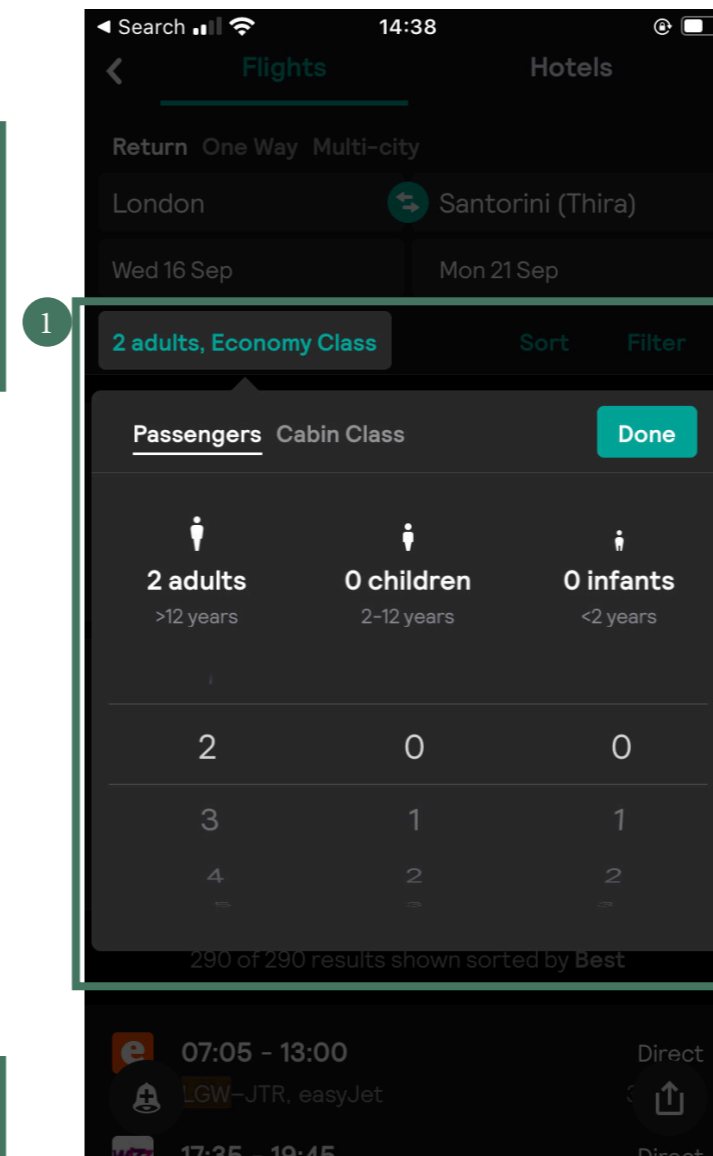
◂ Search 14:38

Flights Hotels

Return One Way Multi-city

London Santorini (Thira)

Wed 16 Sep Mon 21 Sep

1

2 adults, Economy Class Sort Filter

Passengers Cabin Class Done

2 adults
>12 years

0 children
2-12 years

0 infants
<2 years

2 0 0

3 1 1

4 2 2

290 of 290 results shown sorted by Best

07:05 - 13:00 Direct
LGW-JTR, easyJet

17:35 - 19:45 Direct